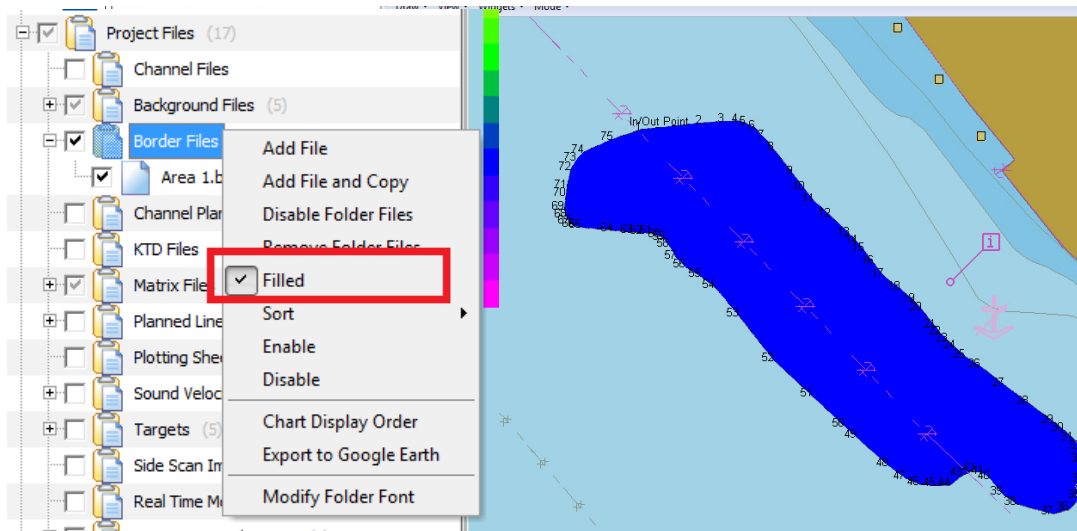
Project Files (17)
Channel Files
Background Files (5)
Border Files
Area 1.b
Channel Plan
KTD Files
Matrix File
Planned Line
Plotting Shee
Sound Veloc
Targets (5)
Side Scan Im
Real Time M

Add File
Add File and Copy
Disable Folder Files
Remove Folder Files
Filled
Sort
Enable
Disable
Chart Display Order
Export to Google Earth
Modify Folder Font

Widgets
Mode
In/Out Point